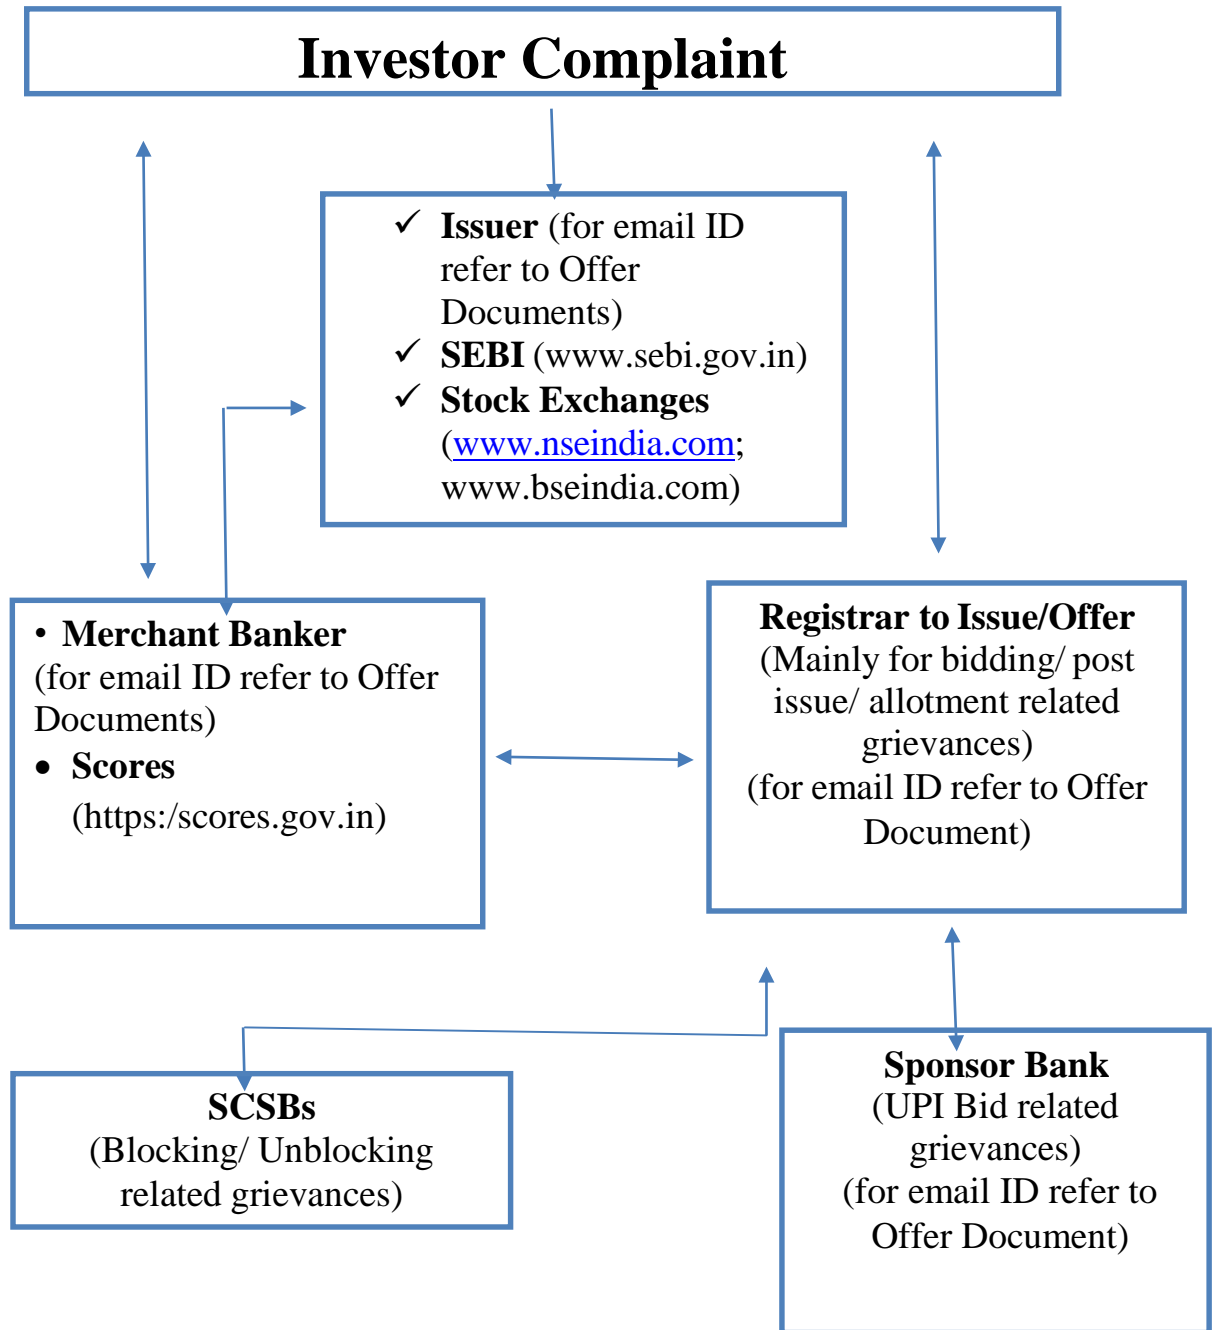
Investor Complaint

✓ Issuer (for email ID refer to Offer Documents)
✓ SEBI (www.sebi.gov.in)
✓ Stock Exchanges (www.nseindia.com; www.bseindia.com)

• Merchant Banker (for email ID refer to Offer Documents)
• Scores (https:/scores.gov.in)

Registrar to Issue/Offer
(Mainly for bidding/ post issue/ allotment related grievances)
(for email ID refer to Offer Document)

SCSBs
(Blocking/ Unblocking related grievances)

Sponsor Bank
(UPI Bid related grievances)
(for email ID refer to Offer Document)